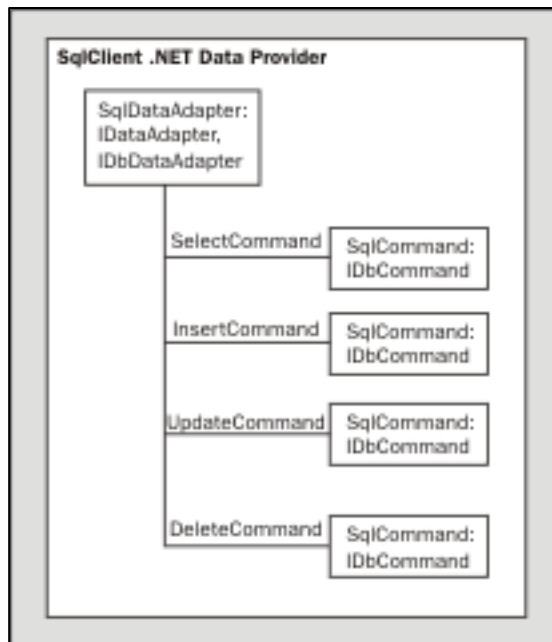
SqlClient .NET Data Provider

SqlDataAdapter:
IDataAdapter,
IDbDataAdapter

SelectCommand

SqlCommand:
IDbCommand

InsertCommand

SqlCommand:
IDbCommand

UpdateCommand

SqlCommand:
IDbCommand

DeleteCommand

SqlCommand:
IDbCommand